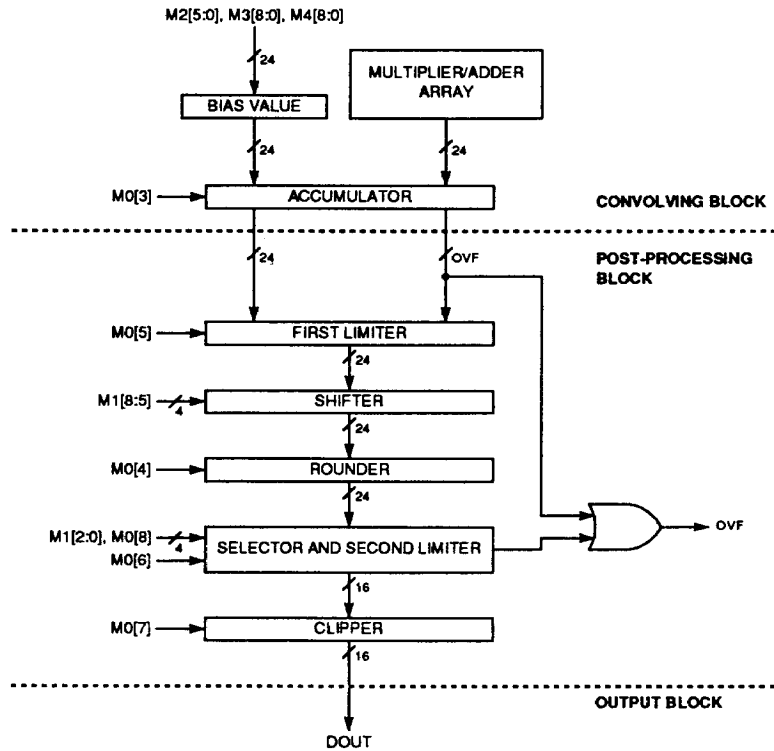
M2[5:0], M3[8:0], M4[8:0]

24

BIAS VALUE

MULTIPLIER/ADDER ARRAY

24

24

M0[3]

ACCUMULATOR

CONVOLVING BLOCK

24

OVF

POST-PROCESSING BLOCK

M0[5]

FIRST LIMITER

24

M1[8:5]

4

SHIFTER

24

M0[4]

ROUNDER

24

M1[2:0], M0[8]

4

M0[6]

SELECTOR AND SECOND LIMITER

OVF

16

M0[7]

CLIPPER

16

OUTPUT BLOCK

DOUT